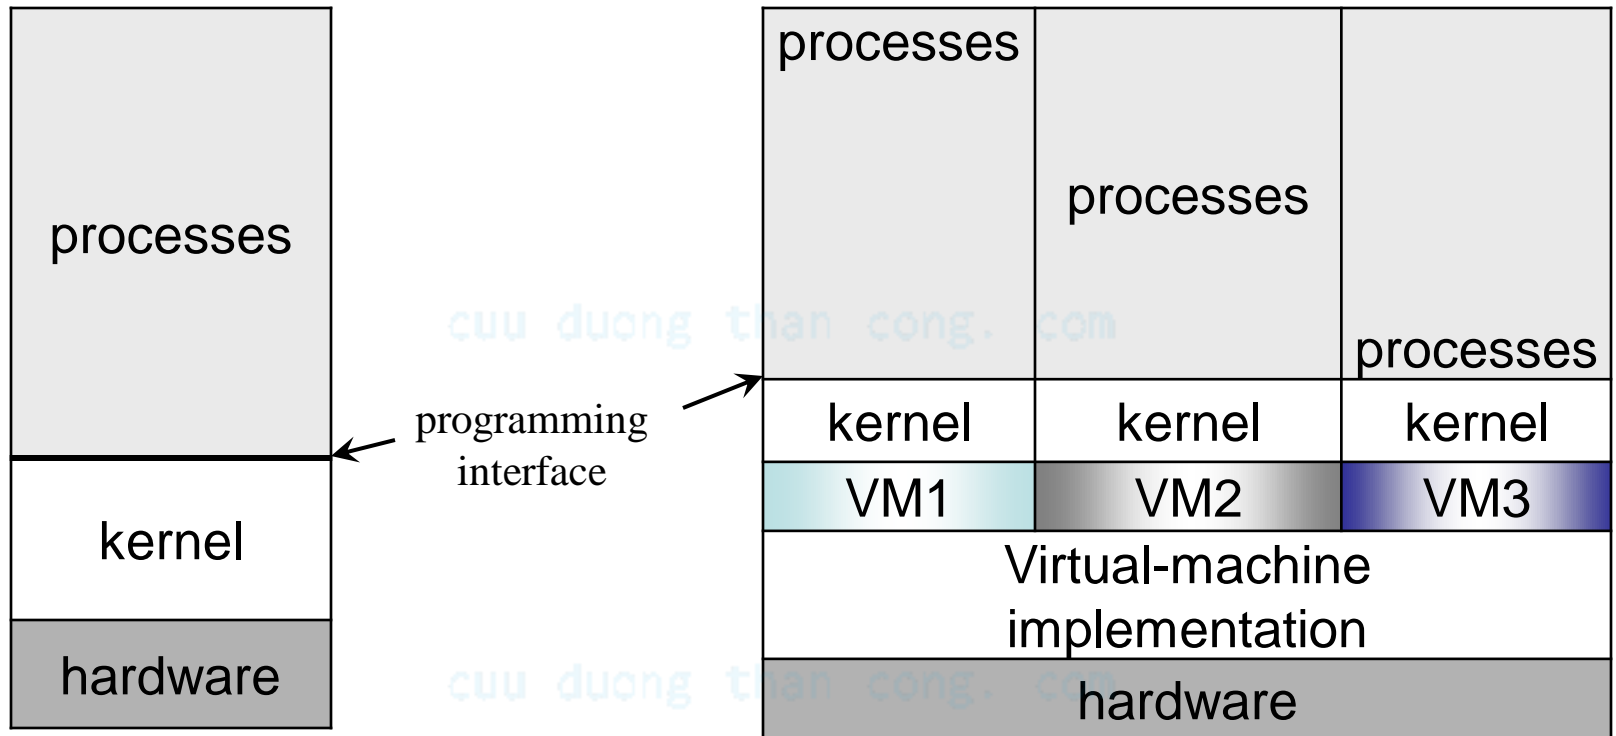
processes

kernel

hardware

programming interface

processes

processes

processes

kernel

kernel

kernel

VM1

VM2

VM3

Virtual-machine implementation

hardware

cuu duong than cong. com

cuu duong than cong. com